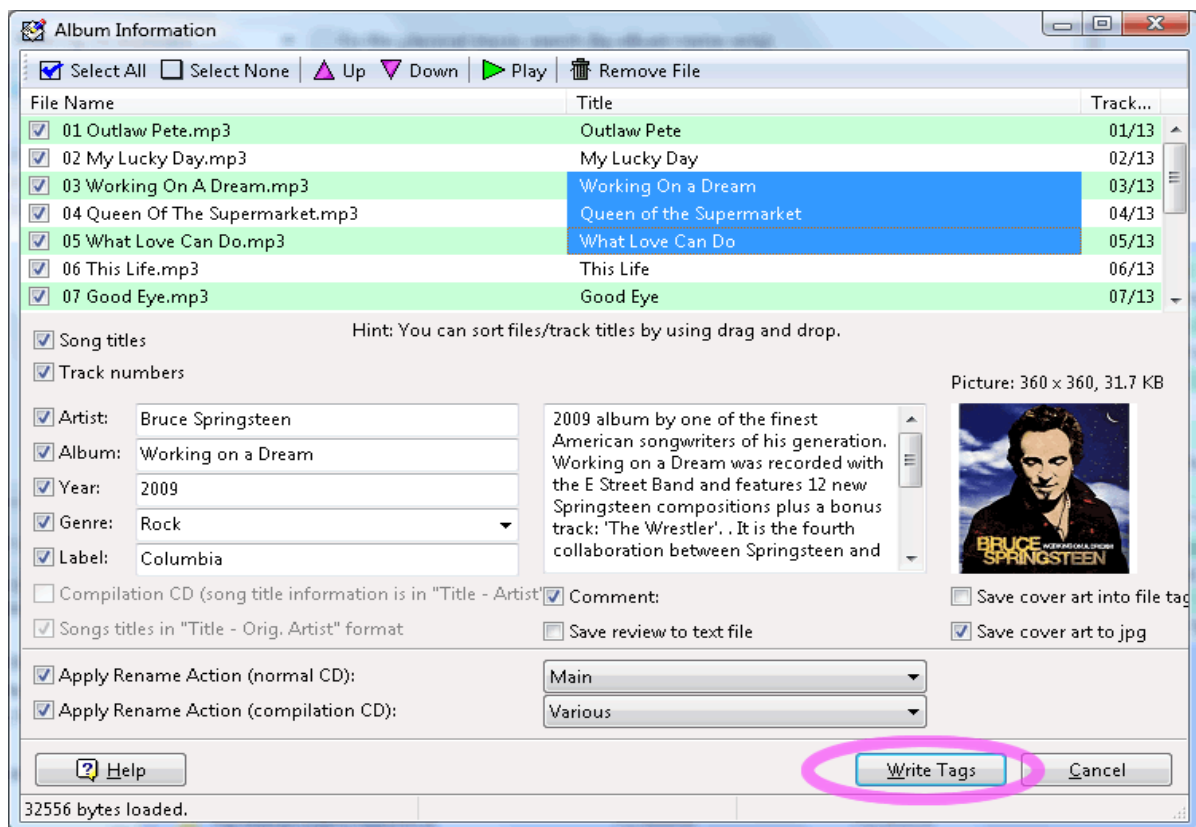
Album Information

Select All  Select None  Up  Down  Play  Remove File

| File Name | Title | Track... |
|---|---|---|
| 01 Outlaw Pete.mp3 | Outlaw Pete | 01/13 |
| 02 My Lucky Day.mp3 | My Lucky Day | 02/13 |
| 03 Working On A Dream.mp3 | Working On a Dream | 03/13 |
| 04 Queen Of The Supermarket.mp3 | Queen of the Supermarket | 04/13 |
| 05 What Love Can Do.mp3 | What Love Can Do | 05/13 |
| 06 This Life.mp3 | This Life | 06/13 |
| 07 Good Eye.mp3 | Good Eye | 07/13 |

Song titles

Hint: You can sort files/track titles by using drag and drop.

Track numbers

Picture: 360 x 360, 31.7 KB

Artist: Bruce Springsteen

Album: Working on a Dream

Year: 2009

Genre: Rock

Label: Columbia

2009 album by one of the finest American songwriters of his generation. Working on a Dream was recorded with the E Street Band and features 12 new Springsteen compositions plus a bonus track: 'The Wrestler'. . It is the fourth collaboration between Springsteen and

BRUCE SPRINGSTEEN WORKING ON A DREAM

Compilation CD (song title information is in "Title - Artist"

Comment:

Save cover art into file tag

Songs titles in "Title - Orig. Artist" format

Save review to text file

Save cover art to jpg

Apply Rename Action (normal CD): Main

Apply Rename Action (compilation CD): Various

Help

Write Tags

Cancel

32556 bytes loaded.